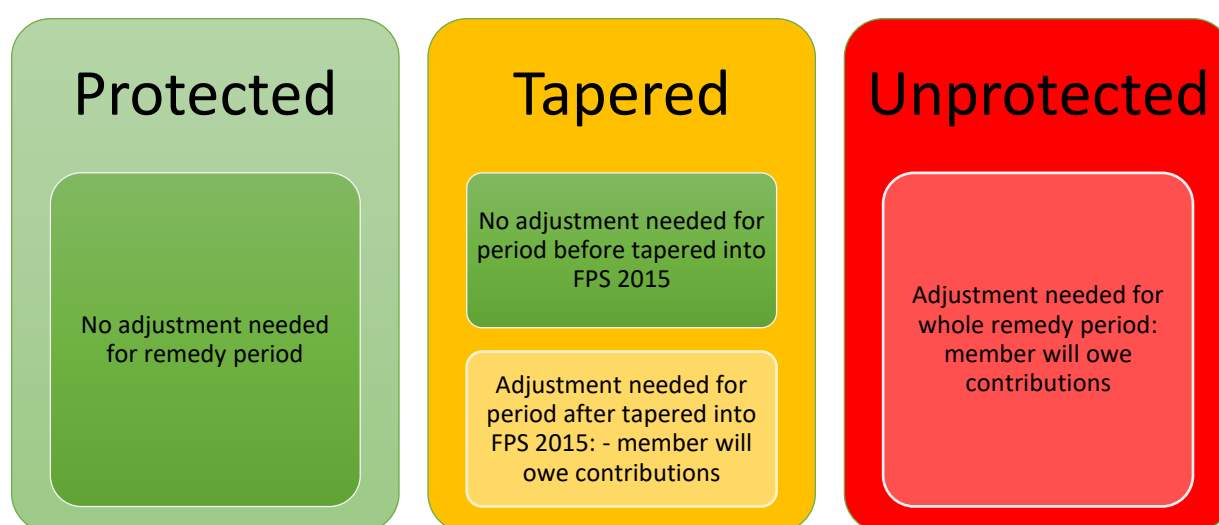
Protected

No adjustment needed for remedy period

Tapered

No adjustment needed for period before tapered into FPS 2015

Adjustment needed for period after tapered into FPS 2015: - member will owe contributions

Unprotected

Adjustment needed for whole remedy period: member will owe contributions